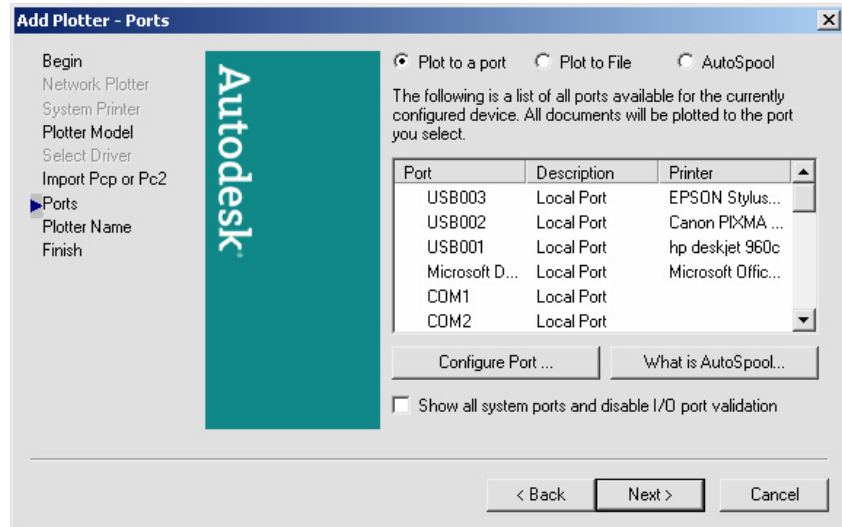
Add Plotter - Ports

Begin
Network Plotter
System Printer
Plotter Model
Select Driver
Import Pcp or Pc2
Ports
Plotter Name
Finish

Autodesk

Plot to a port
Plot to File
AutoSpool

The following is a list of all ports available for the currently configured device. All documents will be plotted to the port you select.

| Port | Description | Printer |
|---|---|---|
| USB003 | Local Port | EPSON Stylus... |
| USB002 | Local Port | Canon PIXMA ... |
| USB001 | Local Port | hp deskjet 960c |
| Microsoft D... | Local Port | Microsoft Offic... |
| COM1 | Local Port | |
| COM2 | Local Port | |

Configure Port ...
What is AutoSpool...

Show all system ports and disable I/O port validation

< Back
Next >
Cancel